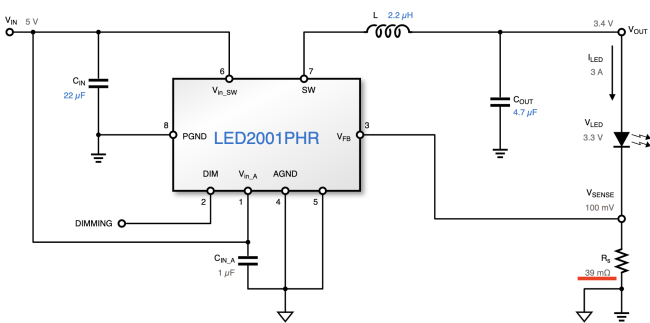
$V_{IN}$ 5 V

L 2.2 μH

3.4 V $V_{OUT}$

$C_{IN}$
22 μF

6 $V_{in\_SW}$

7 SW

$C_{OUT}$
4.7 μF

$I_{LED}$
3 A

8 PGND

LED2001PHR

$V_{FB}$ 3

$V_{LED}$
3.3 V

DIM $V_{in\_A}$ AGND

2 1 4 5

$V_{SENSE}$
100 mV

DIMMING

$C_{IN\_A}$
1 μF

$R_s$
39 mΩ